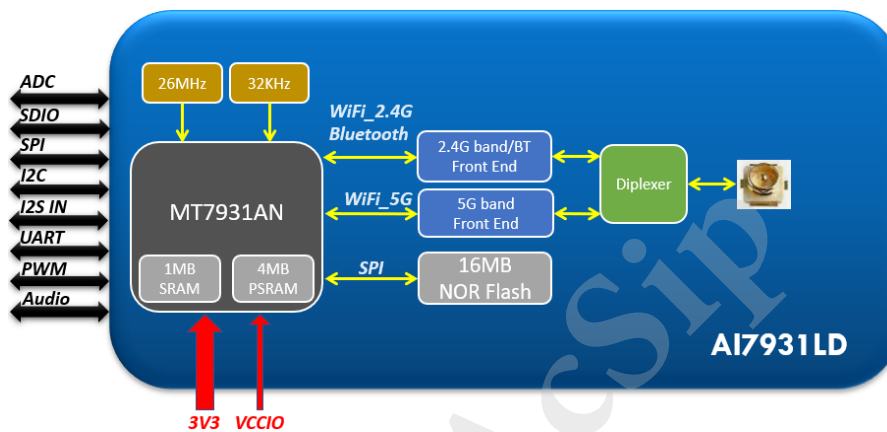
ADC
SDIO
SPI
I2C
I2S IN
UART
PWM
Audio

26MHz
32KHz

MT7931AN

1MB SRAM
4MB PSRAM

WiFi_2.4G Bluetooth
WiFi_5G
SPI

2.4G band/BT Front End
5G band Front End
16MB NOR Flash

Diplexer

AI7931LD

3V3
VCCIO

AcSip